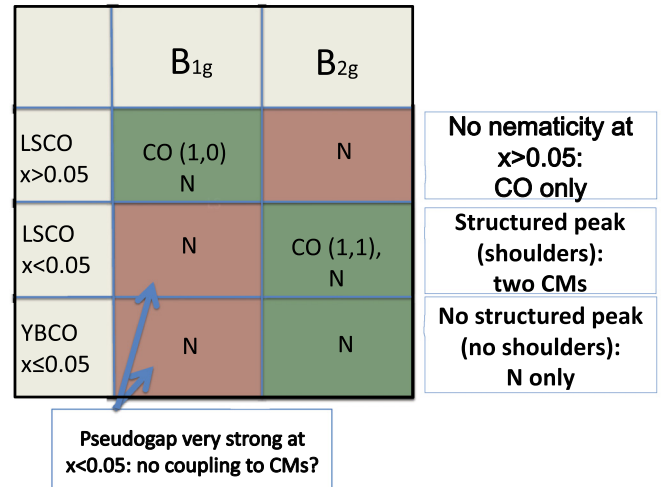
|  | $B_{1g}$ | $B_{2g}$ |
|---|---|---|
| LSCO x>0.05 | CO (1,0) N | N |
| LSCO x<0.05 | N | CO (1,1), N |
| YBCO x≤0.05 | N | N |

No nematicity at x>0.05: CO only

Structured peak (shoulders): two CMs

No structured peak (no shoulders): N only

Pseudogap very strong at x<0.05: no coupling to CMs?